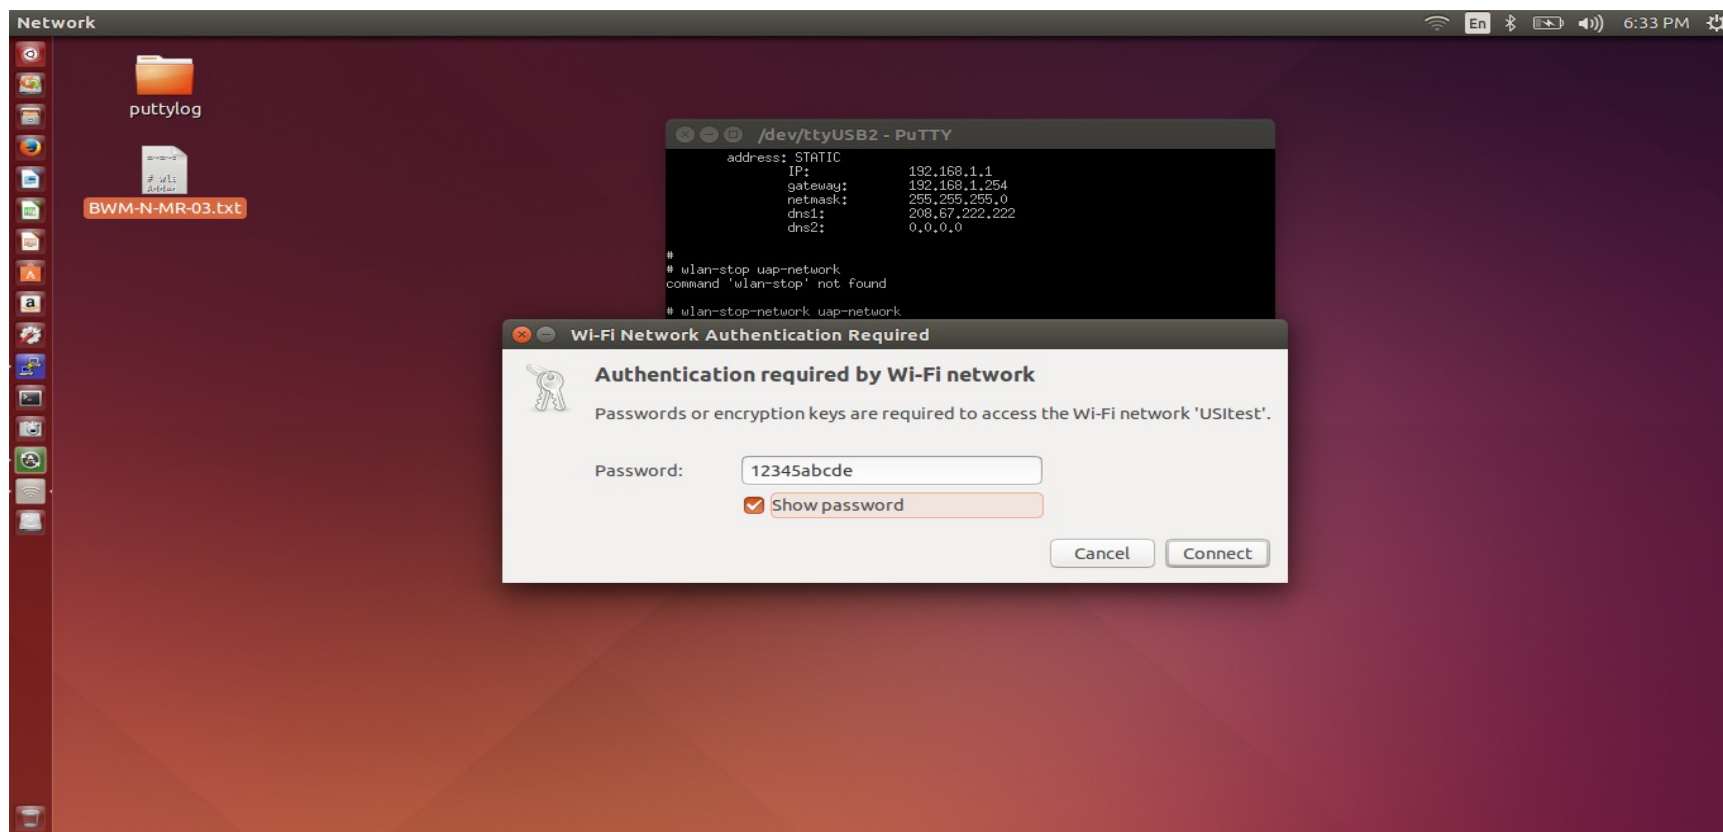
Network

En 6:33 PM

puttylog

BWM-N-MR-03.txt

/dev/ttyUSB2 - PuTTY

address: STATIC
IP: 192.168.1.1
gateway: 192.168.1.254
netmask: 255.255.255.0
dns1: 208.67.222.222
dns2: 0.0.0.0

#
# wlan-stop uap-network
command 'wlan-stop' not found

# wlan-stop-network uap-network

Wi-Fi Network Authentication Required

Authentication required by Wi-Fi network

Passwords or encryption keys are required to access the Wi-Fi network 'USItest'.

Password: 12345abcde

Show password

Cancel Connect